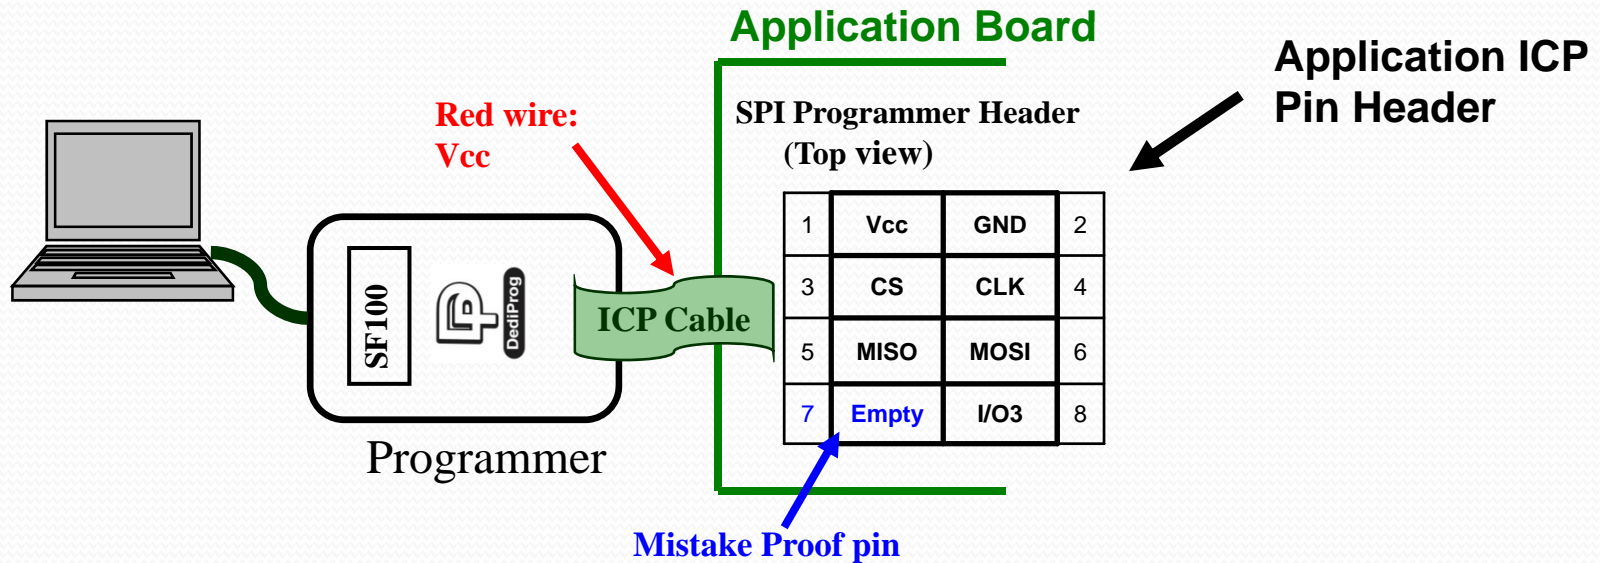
Application Board

Application ICP Pin Header

Red wire: Vcc

SPI Programmer Header (Top view)

| 1 | Vcc | GND | 2 |
|---|---|---|---|
| 3 | CS | CLK | 4 |
| 5 | MISO | MOSI | 6 |
| 7 | Empty | I/O3 | 8 |

SF100

DediProg

ICP Cable

Programmer

Mistake Proof pin